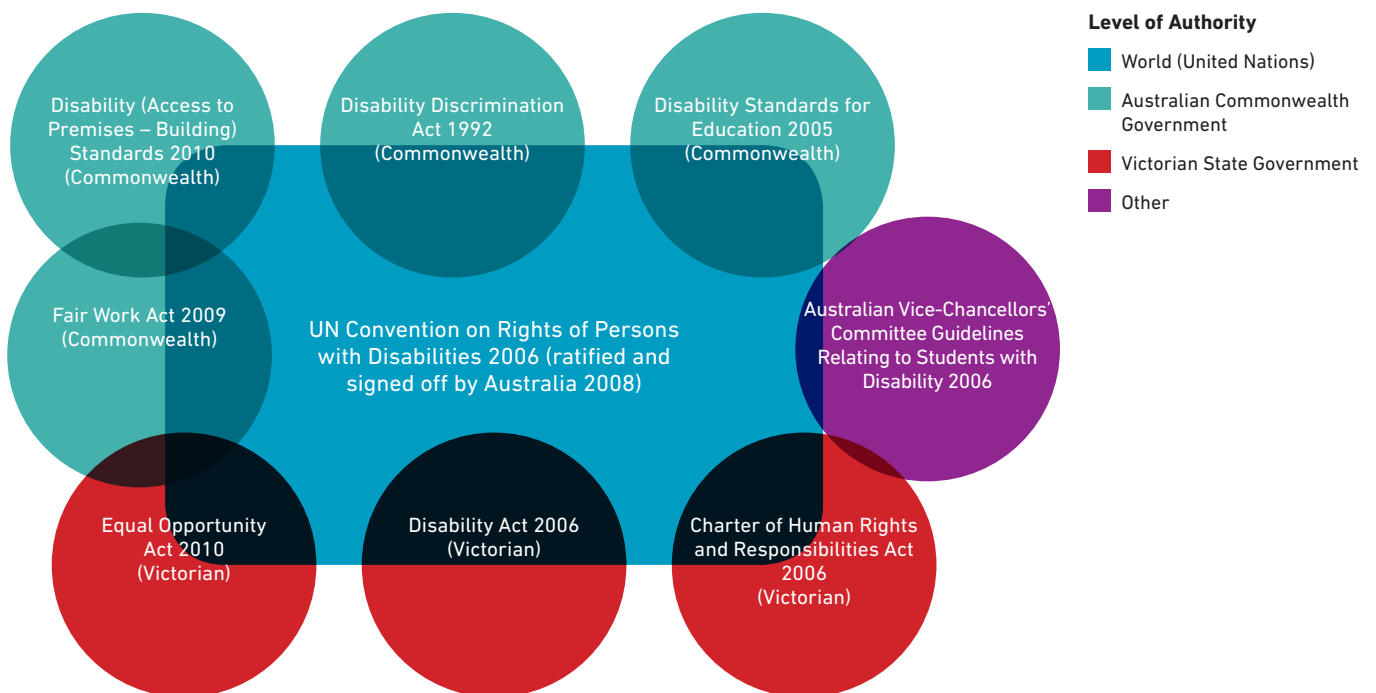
Disability (Access to Premises – Building) Standards 2010 (Commonwealth)

Disability Discrimination Act 1992 (Commonwealth)

Disability Standards for Education 2005 (Commonwealth)

Level of Authority

World (United Nations)

Australian Commonwealth Government

Victorian State Government

Other

Fair Work Act 2009 (Commonwealth)

UN Convention on Rights of Persons with Disabilities 2006 (ratified and signed off by Australia 2008)

Australian Vice-Chancellors' Committee Guidelines Relating to Students with Disability 2006

Equal Opportunity Act 2010 (Victorian)

Disability Act 2006 (Victorian)

Charter of Human Rights and Responsibilities Act 2006 (Victorian)